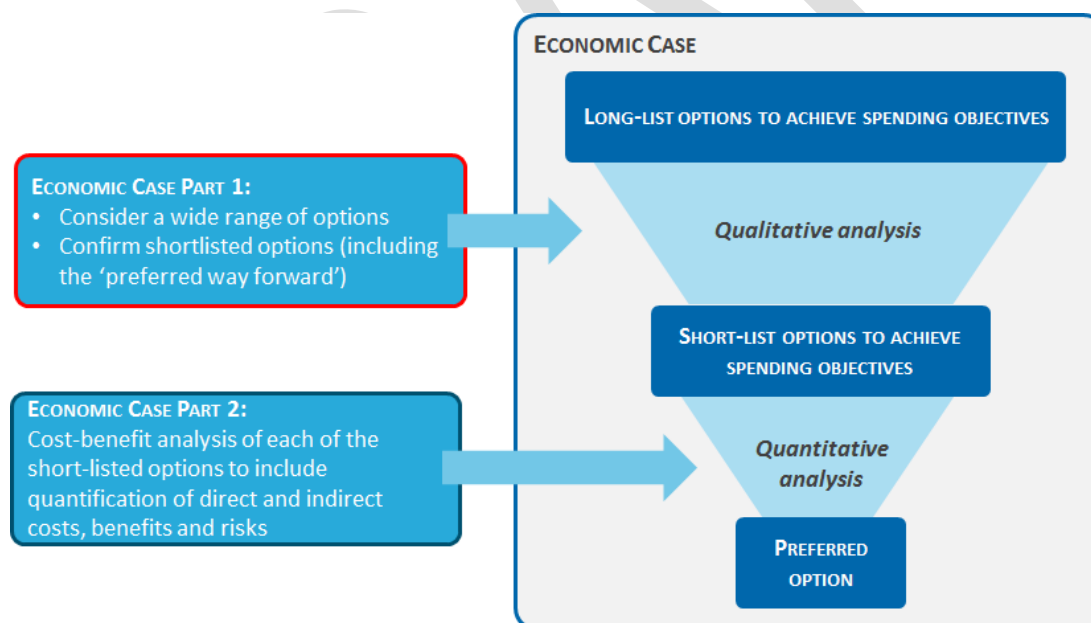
Economic Case Part 1:
• Consider a wide range of options
• Confirm shortlisted options (including the 'preferred way forward')

Economic Case Part 2:
Cost-benefit analysis of each of the short-listed options to include quantification of direct and indirect costs, benefits and risks

Economic Case

Long-list options to achieve spending objectives

Qualitative analysis

Short-list options to achieve spending objectives

Quantitative analysis

Preferred option